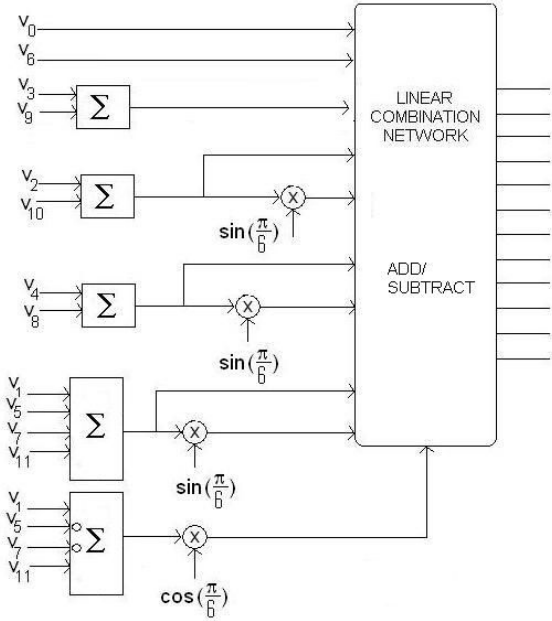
$v_0$
$v_6$
$v_3$
$v_9$
$\Sigma$
LINEAR COMBINATION NETWORK
$v_2$
$v_{10}$
$\Sigma$
x
$\sin(\frac{\pi}{6})$
ADD/ SUBTRACT
$v_4$
$v_8$
$\Sigma$
x
$\sin(\frac{\pi}{6})$
$v_1$
$v_5$
$v_7$
$v_{11}$
$\Sigma$
x
$\sin(\frac{\pi}{6})$
$v_1$
$v_5$
$v_7$
$v_{11}$
$\Sigma$
x
$\cos(\frac{\pi}{6})$